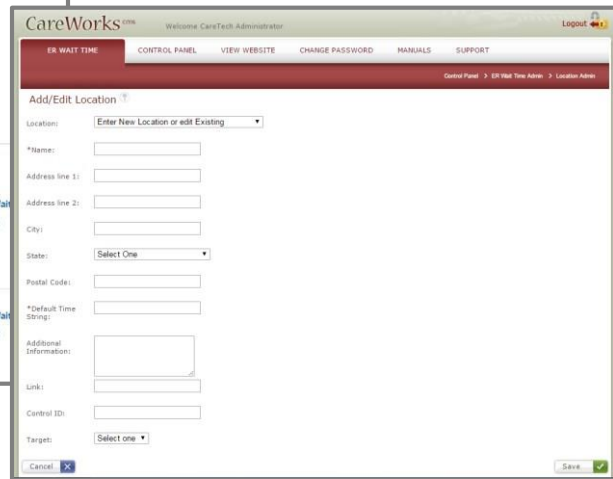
CareWorks.com Welcome CareTech Administrator

Logout

ER WAIT TIME CONTROL PANEL VIEW WEBSITE CHANGE PASSWORD MANUALS SUPPORT

Control Panel > ER Wait Time Admin > Location Admin

Add/Edit Location ?

Location: Enter New Location or edit Existing

*Name:

Address line 1:

Address line 2:

City:

State: Select One

Postal Code:

*Default Time String:

Additional Information:

Link:

Control ID:

Target: Select one

Cancel

Save